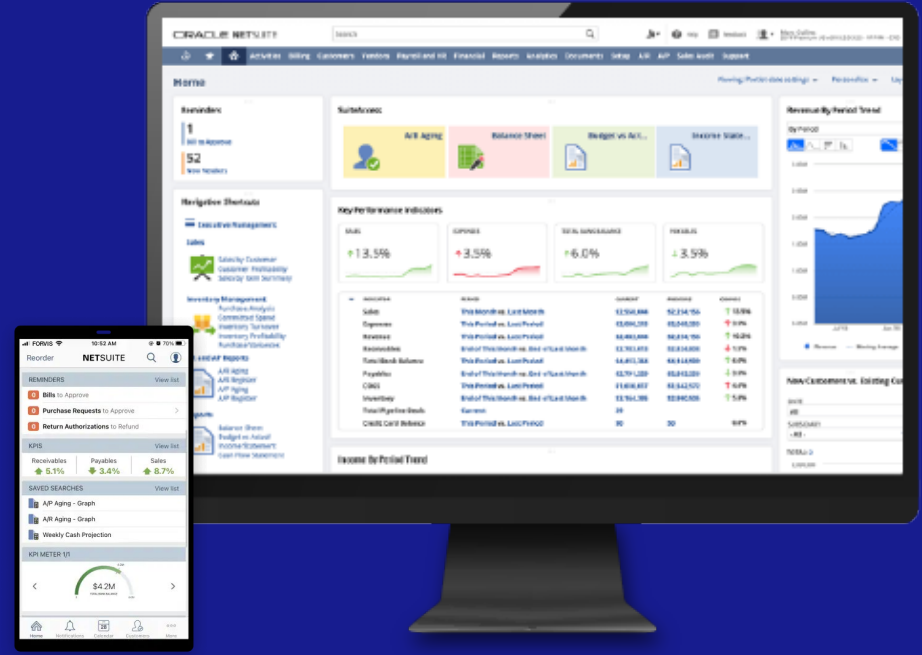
ORACLE NETSUITE

Search

Help Feedback

Activities Billing Customers Vendors Payroll and HR Financial Reports Analytics Documents Setup A/R A/P Sales Audit Support

Home

Viewing Period date settings Personalize Layout

Reminders

1 Bill to Approve

52 New Vendors

Navigation Shortcuts

Executive Management

Sales

Sales by Customer
Customer Profitability
Sales by Item Summary

Inventory Management

Purchase Analysis
Committed Spend
Inventory Turnover
Inventory Profitability
Purchase Variance

A/P Aging
A/R Register
A/P Aging
A/P Register

Balance Sheet
Budget vs Actual
Income Statement
Cash Flow Statement

Shortcuts

A/R Aging

Balance Sheet

Budget vs Act...

Income State...

Key Performance Indicators

SALES
13.5%

EXPENSES
3.5%

TOTAL BANK BALANCE
6.0%

PAYABLES
3.5%

| INDICATOR | PERIOD | CURRENT | PREVIOUS | CHANGE |
|---|---|---|---|---|
| Sales | This Period vs. Last Period | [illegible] | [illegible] | 13.5% |
| Expenses | This Period vs. Last Period | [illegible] | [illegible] | 3.5% |
| Revenue | This Period vs. Last Period | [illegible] | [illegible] | 10.0% |
| Receivables | End of This Period vs. End of Last Month | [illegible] | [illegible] | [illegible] |
| Total Bank Balance | End of This Period vs. End of Last Month | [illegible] | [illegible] | 6.0% |
| Payables | End of This Period vs. End of Last Month | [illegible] | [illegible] | 3.5% |
| COGS | This Period vs. Last Period | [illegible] | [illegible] | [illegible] |
| Inventory | End of This Period vs. End of Last Month | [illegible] | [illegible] | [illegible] |
| Total Pipeline Deals | Current | 39 | | |
| Credit Card Balance | This Period vs. Last Period | 90 | 30 | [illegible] |

Income By Period Trend

Revenue By Period Trend

By Period

Revenue Moving Average

New Customers vs. Existing Cu...

All

SUBSIDIARY

FORVIS 10:52 AM 70%

Reorder NETSUITE

REMINDERS View list

0 Bills to Approve

0 Purchase Requests to Approve

0 Return Authorizations to Refund

KPIS View list

Receivables 5.1%

Payables 3.4%

Sales 8.7%

SAVED SEARCHES View list

A/P Aging - Graph

A/R Aging - Graph

Weekly Cash Projection

KPI METER 1/1

$4.2M

Home Notifications Calendar Employees More